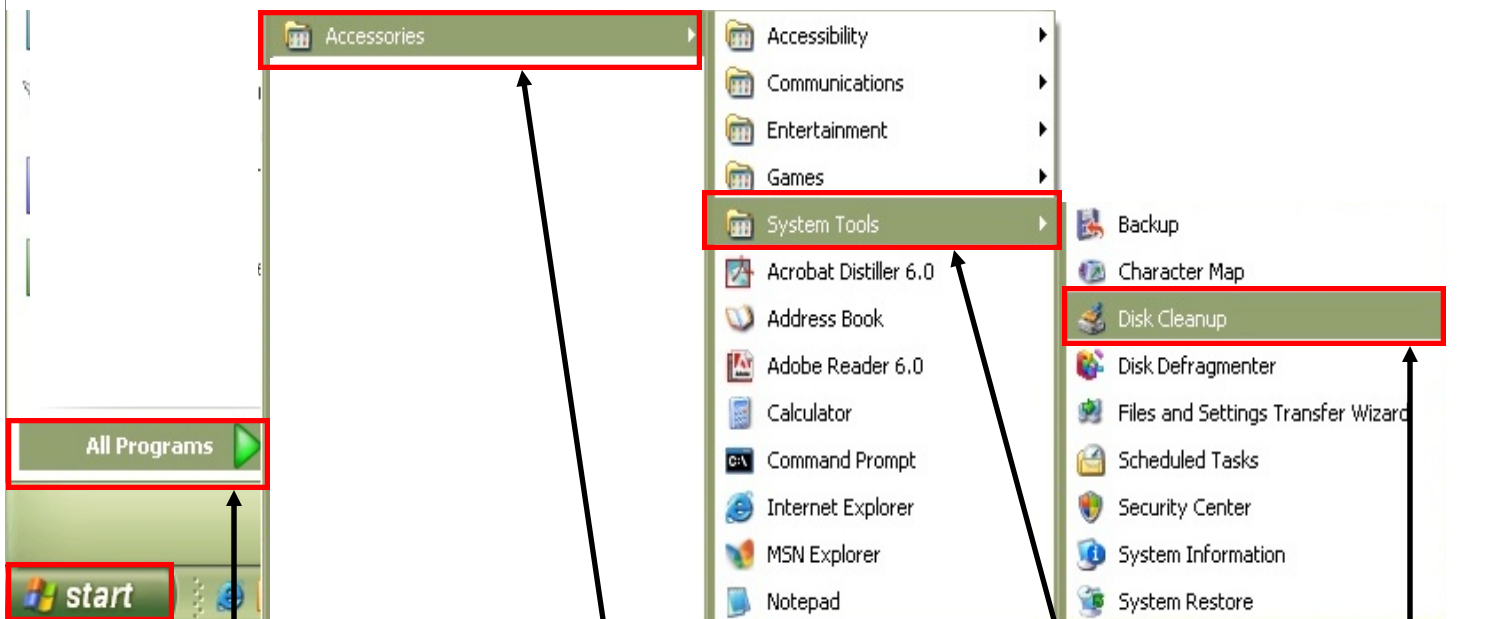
Accessories
Accessibility
Communications
Entertainment
Games
System Tools
Acrobat Distiller 6.0
Address Book
Adobe Reader 6.0
Calculator
Command Prompt
Internet Explorer
MSN Explorer
Notepad
Backup
Character Map
Disk Cleanup
Disk Defragmenter
Files and Settings Transfer Wizard
Scheduled Tasks
Security Center
System Information
System Restore
All Programs
start